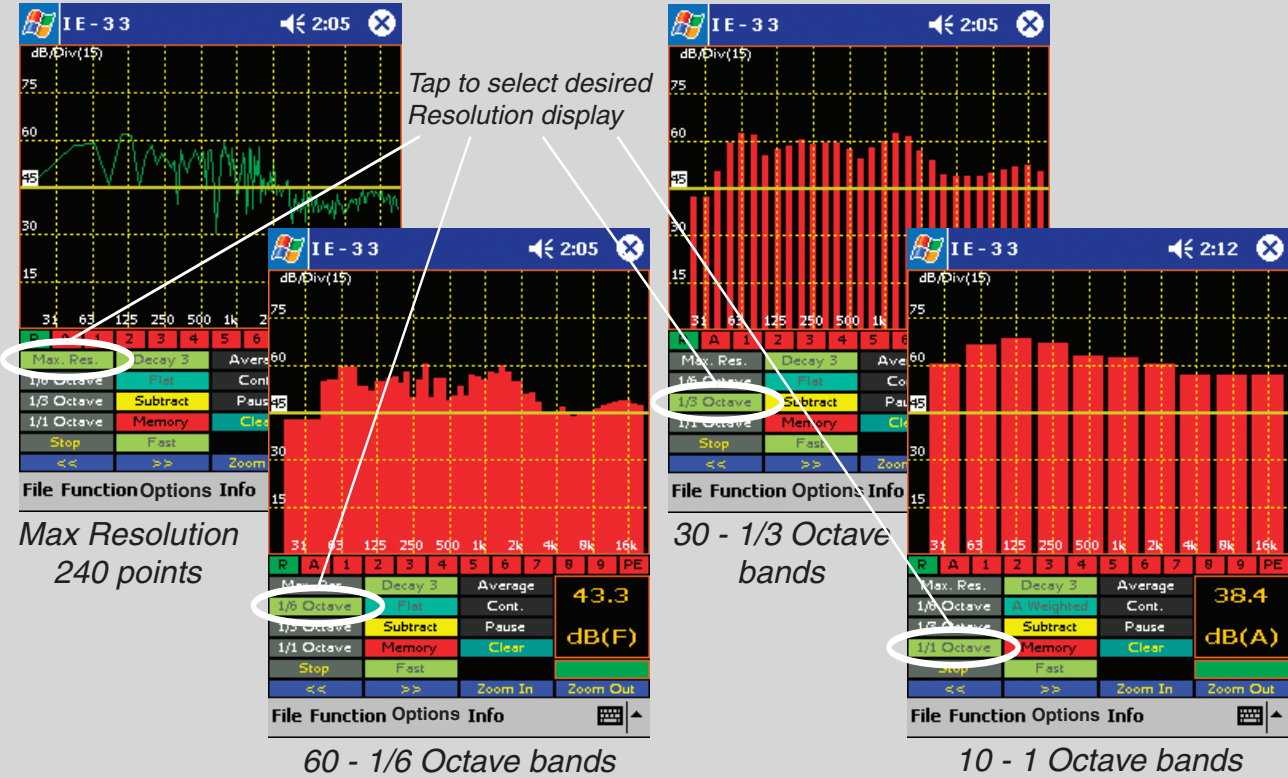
IE-33 2:05
dB/Div(15)
75
60
45
30
15
31 63 125 250 500 1k 2
R A 1 2 3 4 5 6
Max. Res. | Decay 3 | Avera
1/6 Octave | Flat | Cont
1/3 Octave | Subtract | Paus
1/1 Octave | Memory | Clea
Stop | Fast
<< | >> | Zoom
File Function Options Info

Max Resolution 240 points

Tap to select desired Resolution display

IE-33 2:05
dB/Div(15)
75
60
45
30
15
31 63 125 250 500 1k 2k 4k 8k 16k
R A 1 2 3 4 5 6 7 8 9 PE
Max. Res. | Decay 3 | Average
1/6 Octave | Flat | Cont.
1/3 Octave | Subtract | Pause
1/1 Octave | Memory | Clear
Stop | Fast
<< | >> | Zoom In | Zoom Out
43.3
dB(F)
File Function Options Info

60 - 1/6 Octave bands

IE-33 2:05
dB/Div(15)
75
60
45
30
15
31 63 125 250 500 1k
R A 1 2 3 4 5 6
Max. Res. | Decay 3 | Ave
1/6 Octave | Flat | Co
1/3 Octave | Subtract | Pa
1/1 Octave | Memory | Cl
Stop | Fast
<< | >> | Zoo
File Function Options Info

30 - 1/3 Octave bands

IE-33 2:12
dB/Div(15)
75
60
45
30
15
31 63 125 250 500 1k 2k 4k 8k 16k
R A 1 2 3 4 5 6 7 8 9 PE
Max. Res. | Decay 3 | Average
1/6 Octave | A Weighted | Cont.
1/3 Octave | Subtract | Pause
1/1 Octave | Memory | Clear
Stop | Fast
<< | >> | Zoom In | Zoom Out
38.4
dB(A)
File Function Options Info

10 - 1 Octave bands